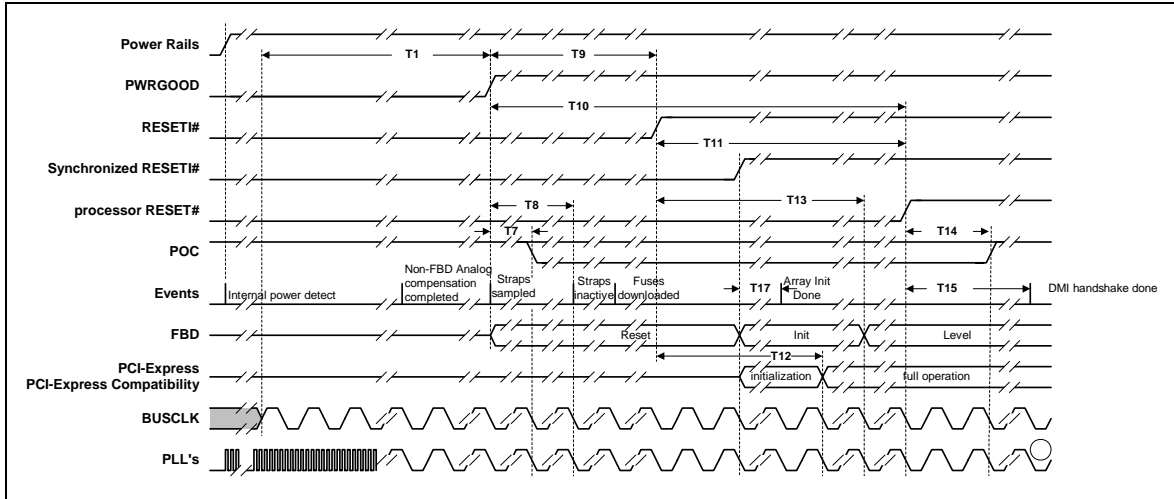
Power Rails
T1
T9
PWRGOOD
T10
RESETI#
T11
Synchronized RESETI#
processor RESET#
T8
T13
T7
T14
POC
Events
Internal power detect
Non-FBD Analog compensation completed
Straps sampled
Straps inactive
Fuses downloaded
T17
Array Init Done
T15
DMI handshake done
FBD
Reset
Init
Level
T12
PCI-Express
PCI-Express Compatibility
initialization
full operation
BUSCLK
PLL's